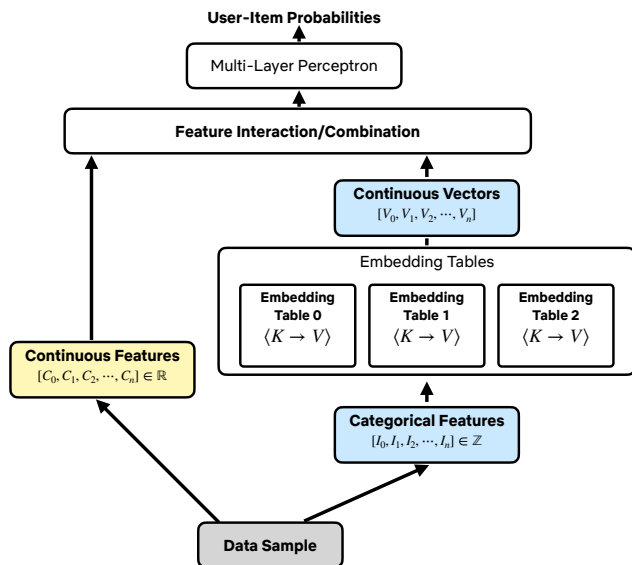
User-Item Probabilities

Multi-Layer Perceptron

Feature Interaction/Combination

Continuous Vectors
$[V_0, V_1, V_2, \cdots, V_n]$

Embedding Tables

Embedding Table 0
$\langle K \rightarrow V \rangle$

Embedding Table 1
$\langle K \rightarrow V \rangle$

Embedding Table 2
$\langle K \rightarrow V \rangle$

Continuous Features
$[C_0, C_1, C_2, \cdots, C_n] \in \mathbb{R}$

Categorical Features
$[I_0, I_1, I_2, \cdots, I_n] \in \mathbb{Z}$

Data Sample